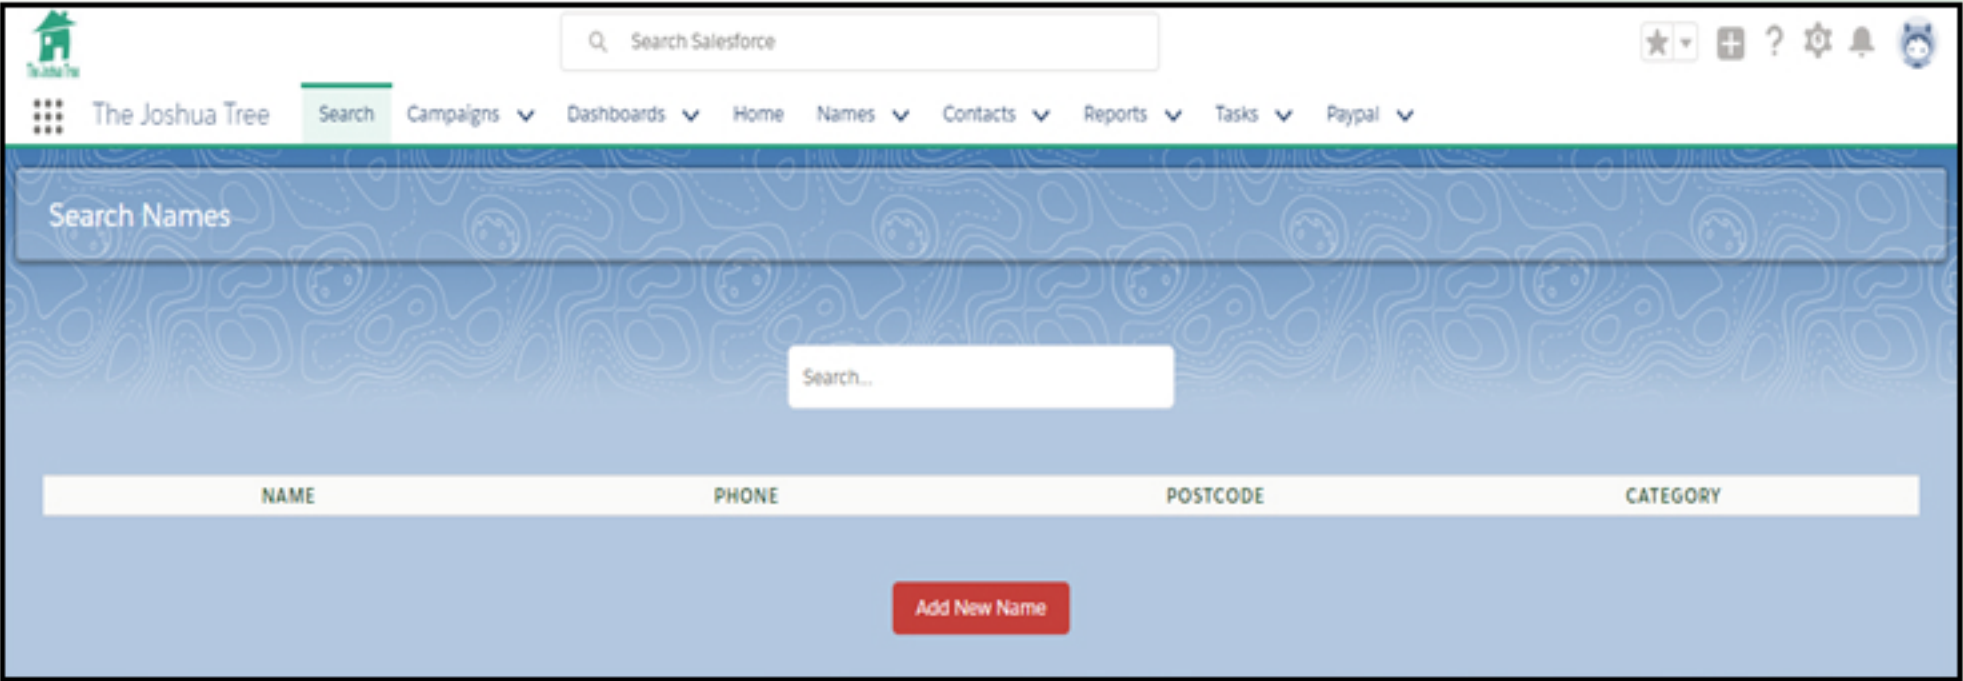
The Joshua Tree

Search Salesforce

The Joshua Tree Search Campaigns Dashboards Home Names Contacts Reports Tasks Paypal

Search Names

Search...

| NAME | PHONE | POSTCODE | CATEGORY |
|---|---|---|---|

Add New Name